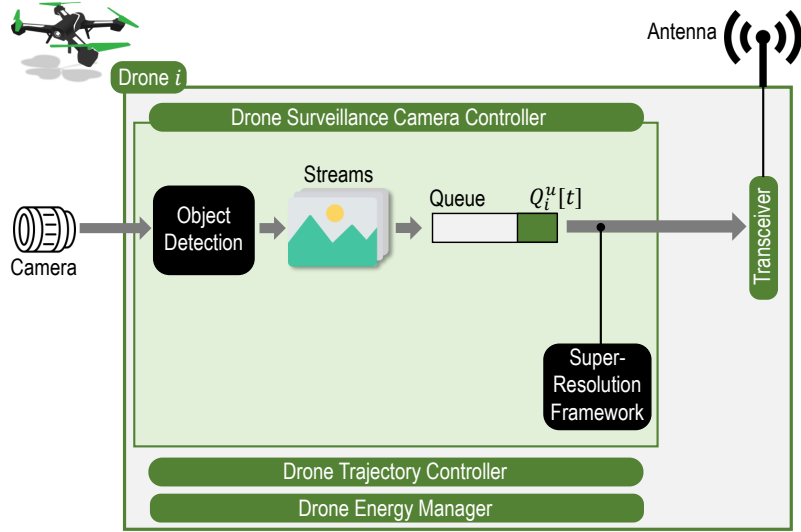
Antenna

Drone $i$

Drone Surveillance Camera Controller

Streams

Object Detection

Queue

$Q_i^u[t]$

Camera

Transceiver

Super-Resolution Framework

Drone Trajectory Controller

Drone Energy Manager